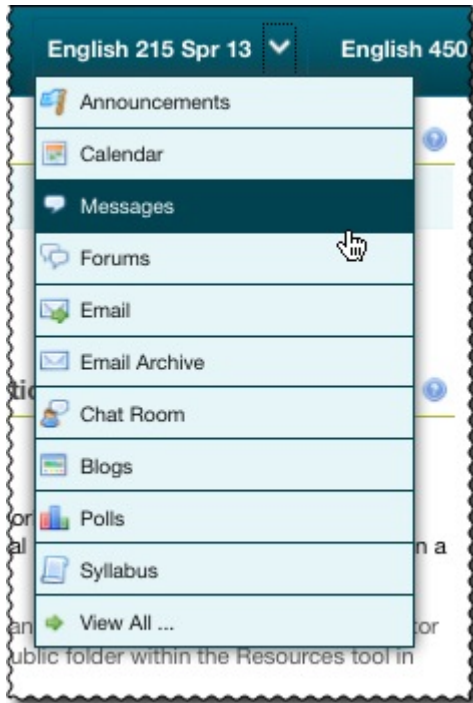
English 215 Spr 13

English 450

Announcements

Calendar

Messages

Forums

Email

Email Archive

Chat Room

Blogs

Polls

Syllabus

View All ...

ti

or

al

n a

an

tor

ublic folder within the Resources tool in